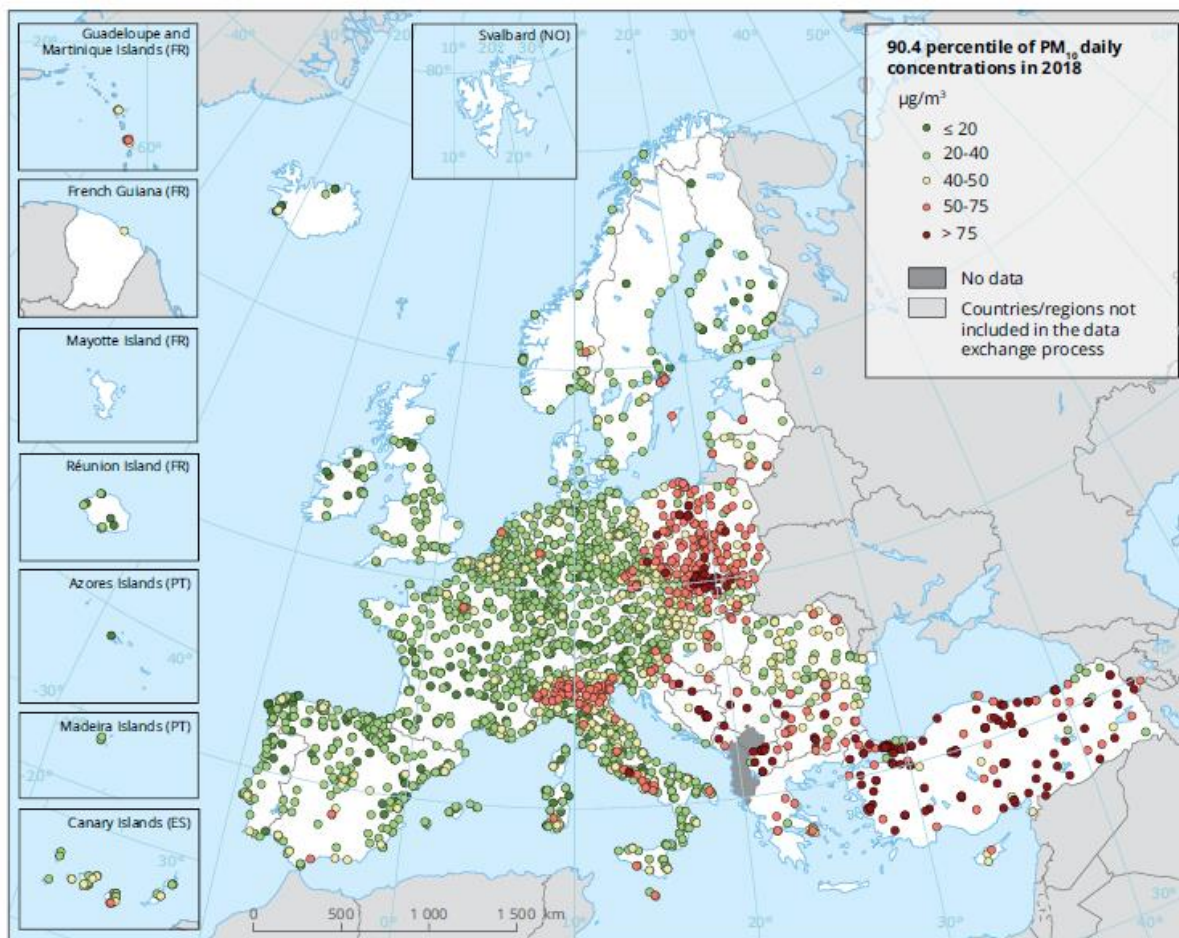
Guadeloupe and Martinique Islands (FR)

-60°

French Guiana (FR)

Mayotte Island (FR)

Réunion Island (FR)

Azores Islands (PT)

-30°

40°

Madeira Islands (PT)

-20°

Canary Islands (ES)

30°

Svalbard (NO)

-80°

10°

20°

-40°

-30°

20°

30°

40°

50°

60°

90.4 percentile of $PM_{10}$ daily concentrations in 2018

$\mu g/m^3$

≤ 20

20-40

40-50

50-75

> 75

No data

Countries/regions not included in the data exchange process

0

500

0°

1 000

1 500 km

10°

20°

30°

40°